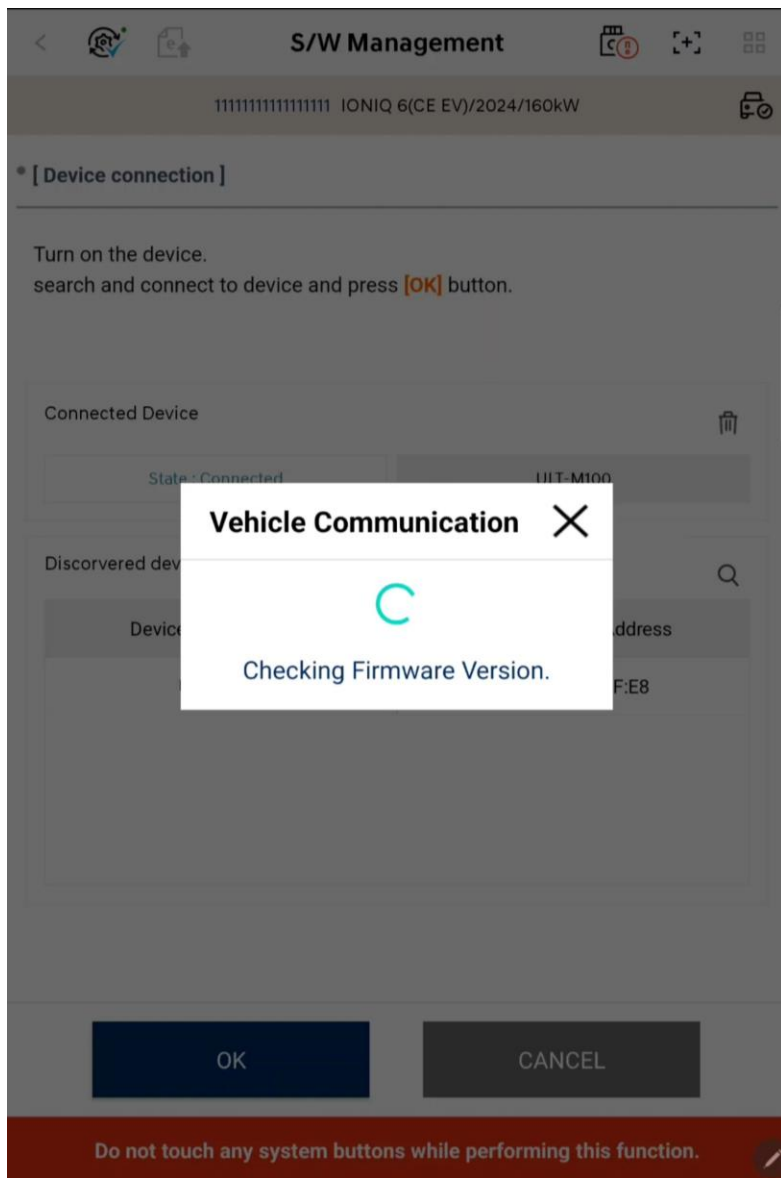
S/W Management

11111111111111111 IONIQ 6(CE EV)/2024/160kW

* [ Device connection ]

Turn on the device.
search and connect to device and press [OK] button.

Connected Device

State : Connected

UIT-M100

Discorvered dev

Device

ddress

F:E8

Vehicle Communication

Checking Firmware Version.

OK

CANCEL

Do not touch any system buttons while performing this function.